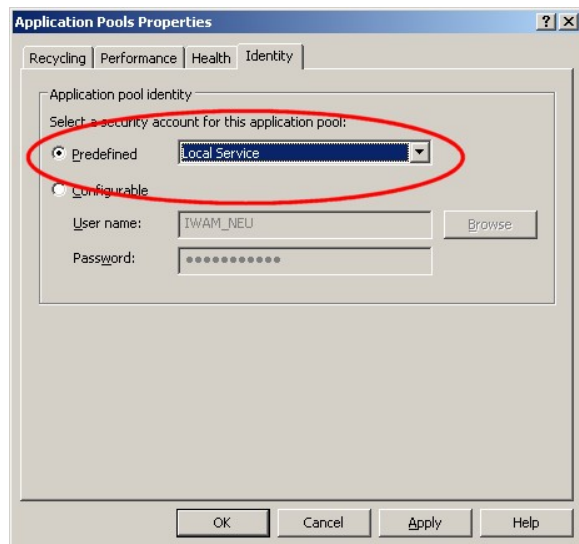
Application Pools Properties

? X

Recycling | Performance | Health | Identity

Application pool identity

Select a security account for this application pool:

Predefined Local Service

Configurable

User name: IWAM_NEU Browse

Password: ●●●●●●●●●●●

OK Cancel Apply Help